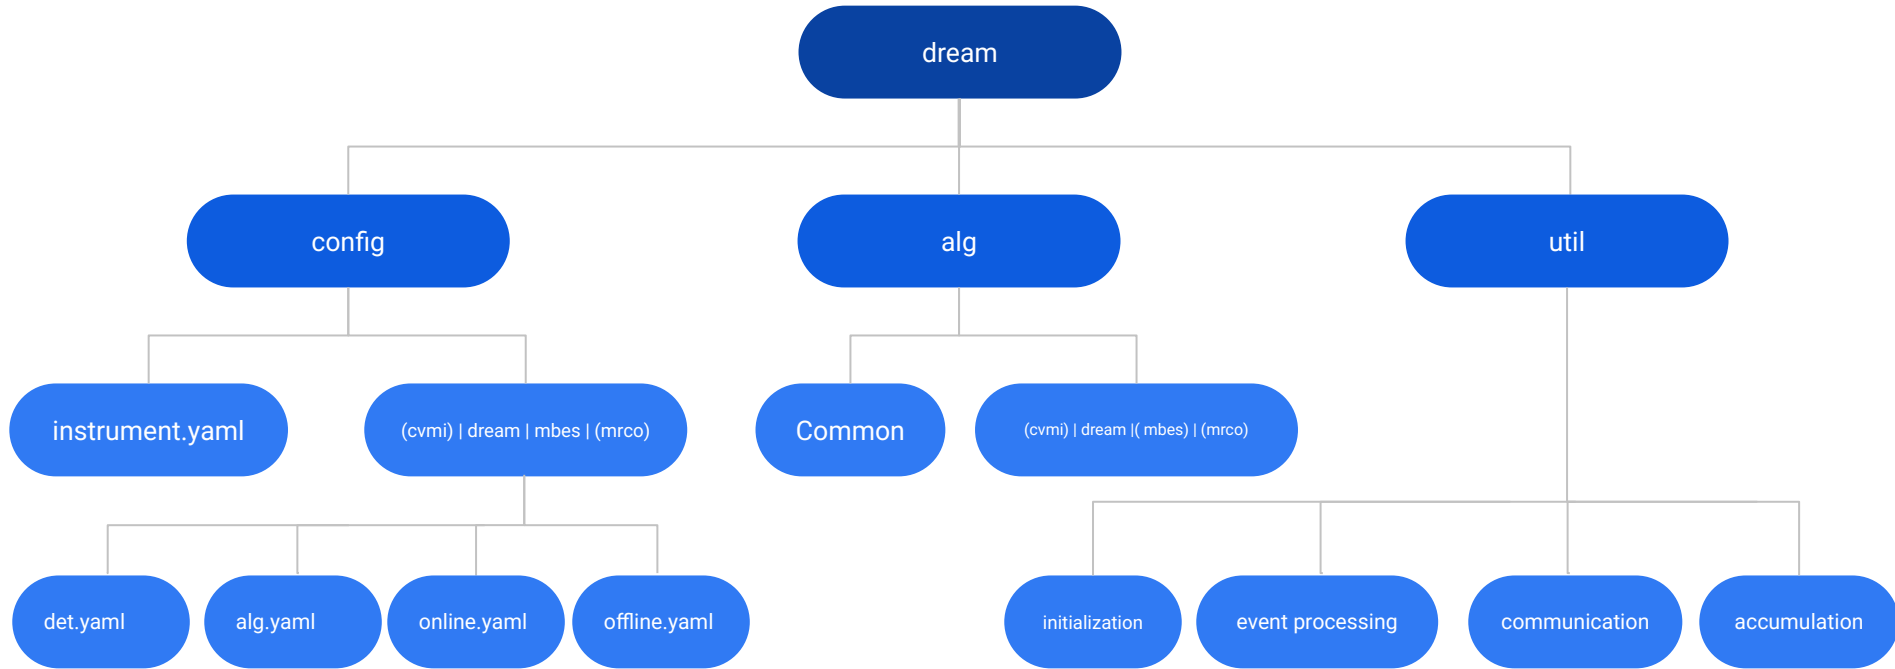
dream

config

alg

util

instrument.yaml

(cvmi) | dream | mbes | (mrco)

Common

(cvmi) | dream |( mbes) | (mrco)

det.yaml

alg.yaml

online.yaml

offline.yaml

initialization

event processing

communication

accumulation